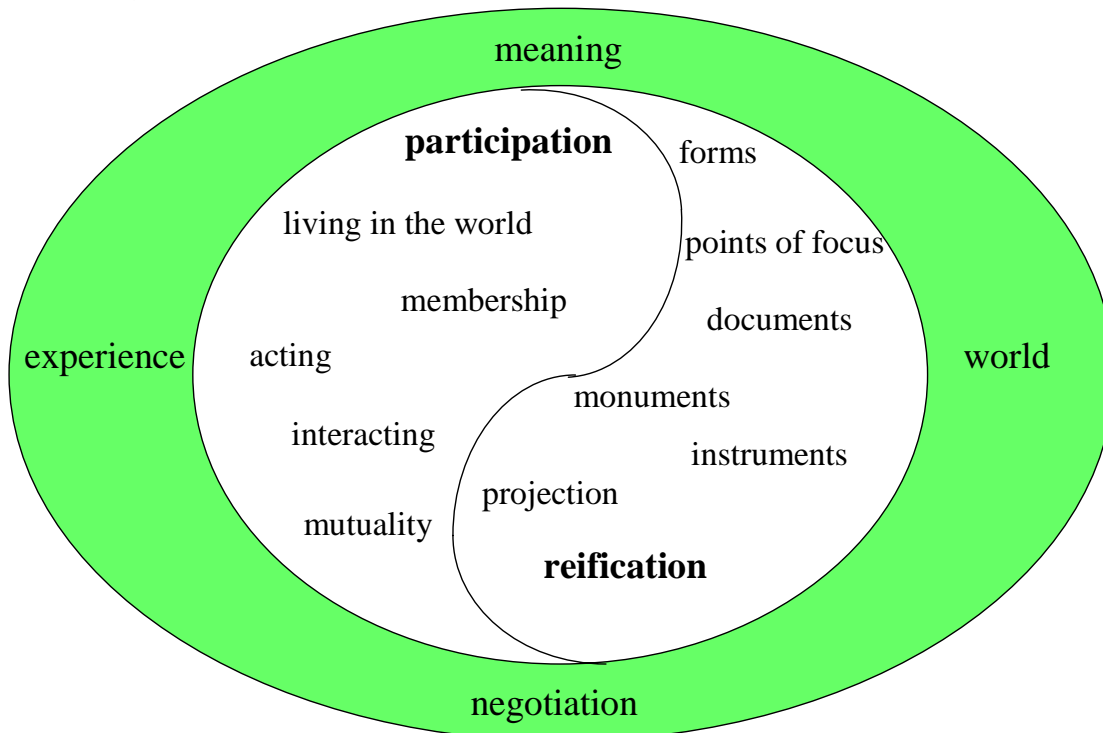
meaning

participation

forms

living in the world

points of focus

membership

documents

experience

acting

world

monuments

interacting

instruments

projection

mutuality

reification

negotiation